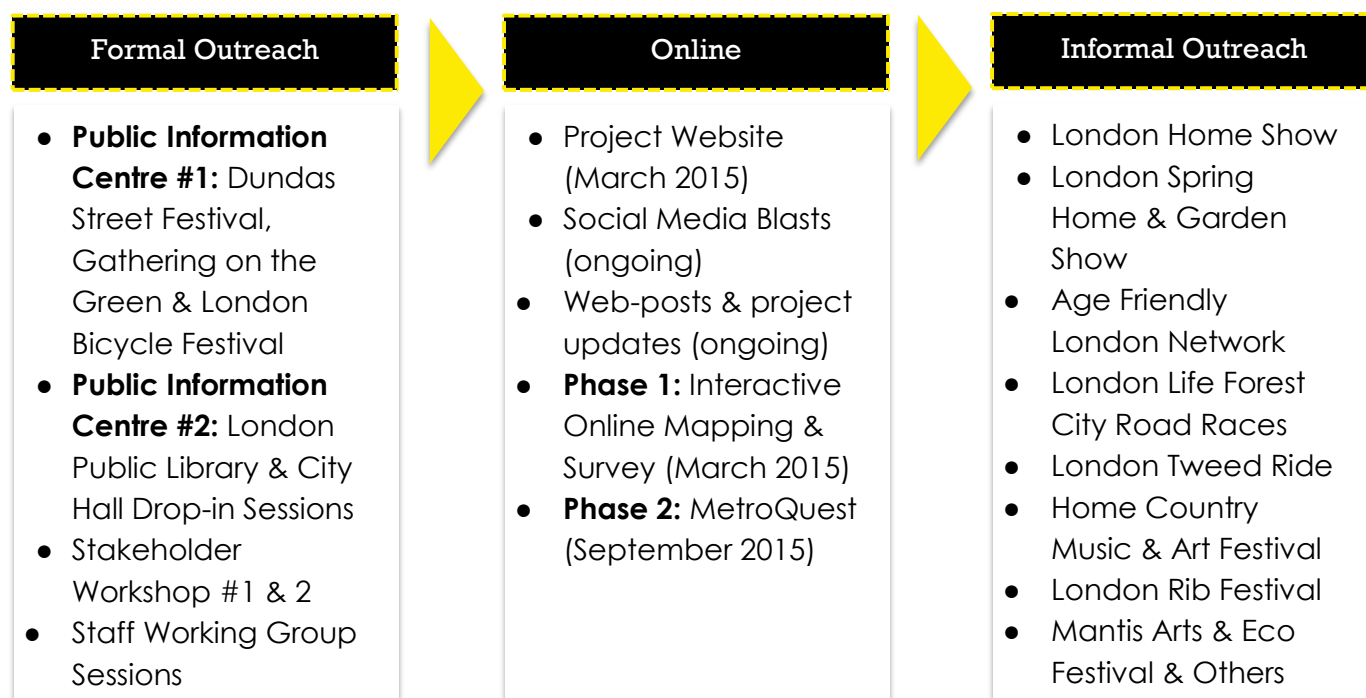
Formal Outreach

- **Public Information Centre #1:** Dundas Street Festival, Gathering on the Green & London Bicycle Festival
- **Public Information Centre #2:** London Public Library & City Hall Drop-in Sessions
- Stakeholder Workshop #1 & 2
- Staff Working Group Sessions

Online

- Project Website (March 2015)
- Social Media Blasts (ongoing)
- Web-posts & project updates (ongoing)
- **Phase 1:** Interactive Online Mapping & Survey (March 2015)
- **Phase 2:** MetroQuest (September 2015)

Informal Outreach

- London Home Show
- London Spring Home & Garden Show
- Age Friendly London Network
- London Life Forest City Road Races
- London Tweed Ride
- Home Country Music & Art Festival
- London Rib Festival
- Mantis Arts & Eco Festival & Others